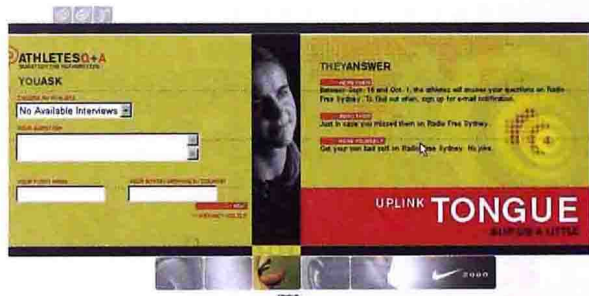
ATHLETES Q+A

YOUASK

No Available Interviews

THEYANSWER

Between Sept. 15 and Oct. 1, the athletes will answer your questions on Radio Free Sydney. To find out when, sign up for e-mail notification.

Just in case you missed them on Radio Free Sydney.

Get your own bad self on Radio Free Sydney. No joke.

UPLINK TONGUE

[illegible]

2000